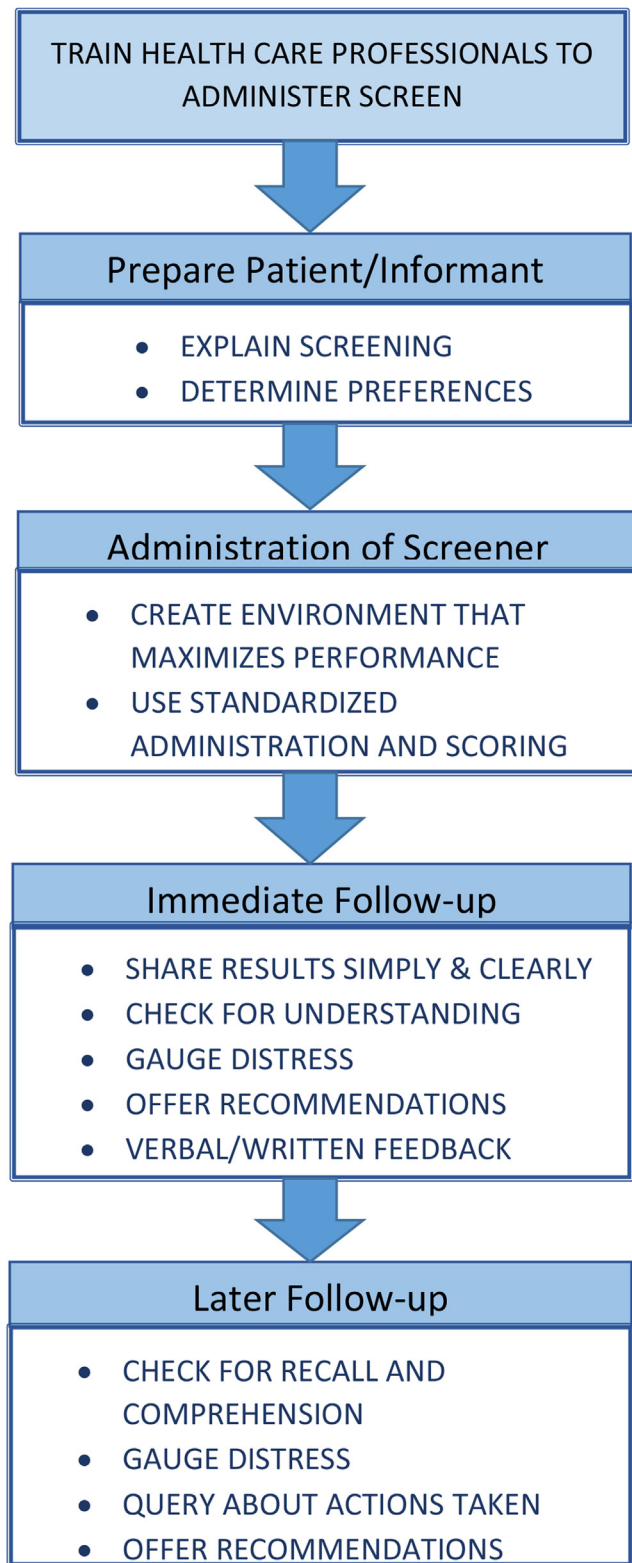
TRAIN HEALTH CARE PROFESSIONALS TO ADMINISTER SCREEN

Prepare Patient/Informant

- EXPLAIN SCREENING
- DETERMINE PREFERENCES

Administration of Screener

- CREATE ENVIRONMENT THAT MAXIMIZES PERFORMANCE
- USE STANDARDIZED ADMINISTRATION AND SCORING

Immediate Follow-up

- SHARE RESULTS SIMPLY & CLEARLY
- CHECK FOR UNDERSTANDING
- GAUGE DISTRESS
- OFFER RECOMMENDATIONS
- VERBAL/WRITTEN FEEDBACK

Later Follow-up

- CHECK FOR RECALL AND COMPREHENSION
- GAUGE DISTRESS
- QUERY ABOUT ACTIONS TAKEN
- OFFER RECOMMENDATIONS